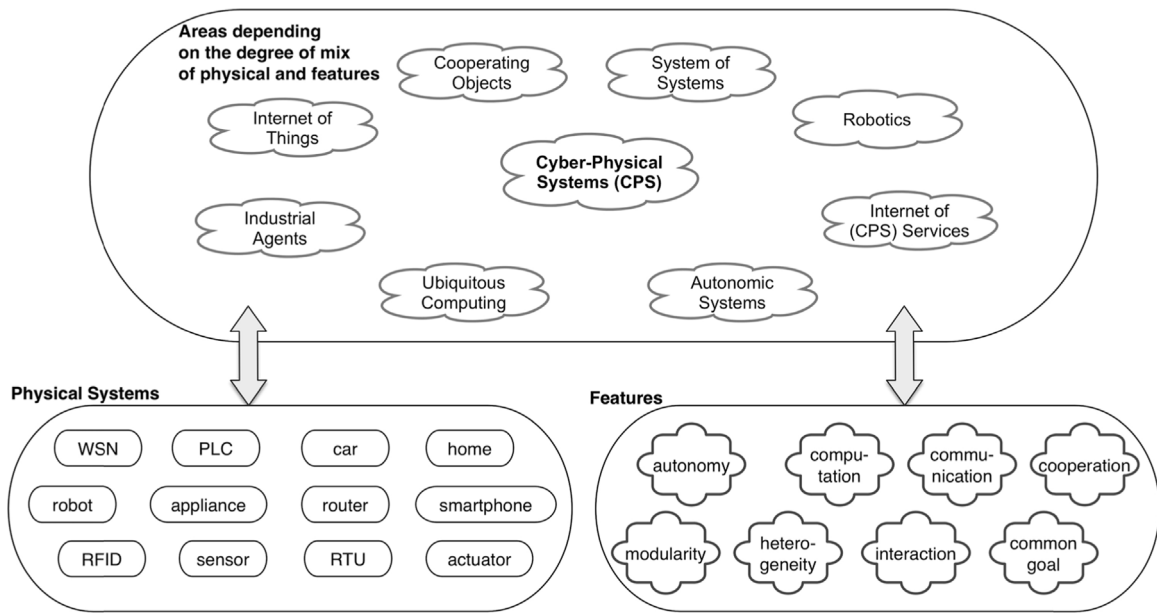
Areas depending on the degree of mix of physical and features

Cooperating Objects

System of Systems

Internet of Things

Robotics

Cyber-Physical Systems (CPS)

Industrial Agents

Internet of (CPS) Services

Ubiquitous Computing

Autonomic Systems

Physical Systems

WSN

PLC

car

home

robot

appliance

router

smartphone

RFID

sensor

RTU

actuator

Features

autonomy

computation

communication

cooperation

modularity

heterogeneity

interaction

common goal